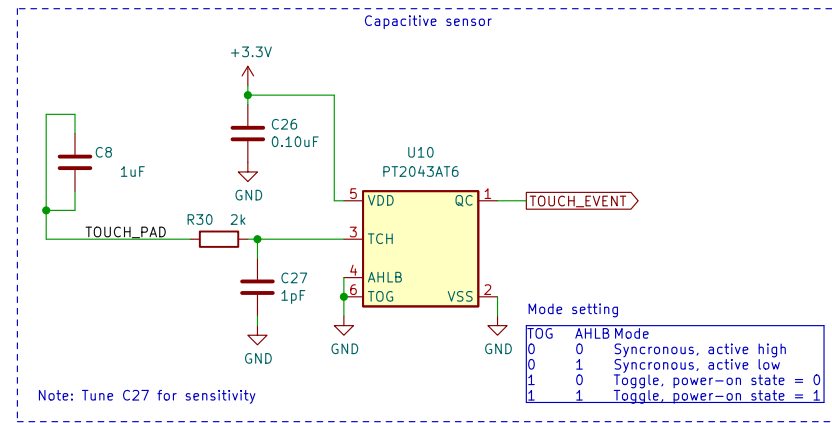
Capacitive sensor

+3.3V

C26
0.10uF

GND

C8
1uF

U10
PT2043AT6

5 VDD
QC 1
TOUCH_EVENT

TOUCH_PAD
R30 2k
3 TCH

C27
1pF

GND

4 AHLB
6 TOG
VSS 2

GND
GND

Mode setting

| TOG | AHLB | Mode |
|---|---|---|
| 0 | 0 | Syncronous, active high |
| 0 | 1 | Syncronous, active low |
| 1 | 0 | Toggle, power-on state = 0 |
| 1 | 1 | Toggle, power-on state = 1 |

Note: Tune C27 for sensitivity